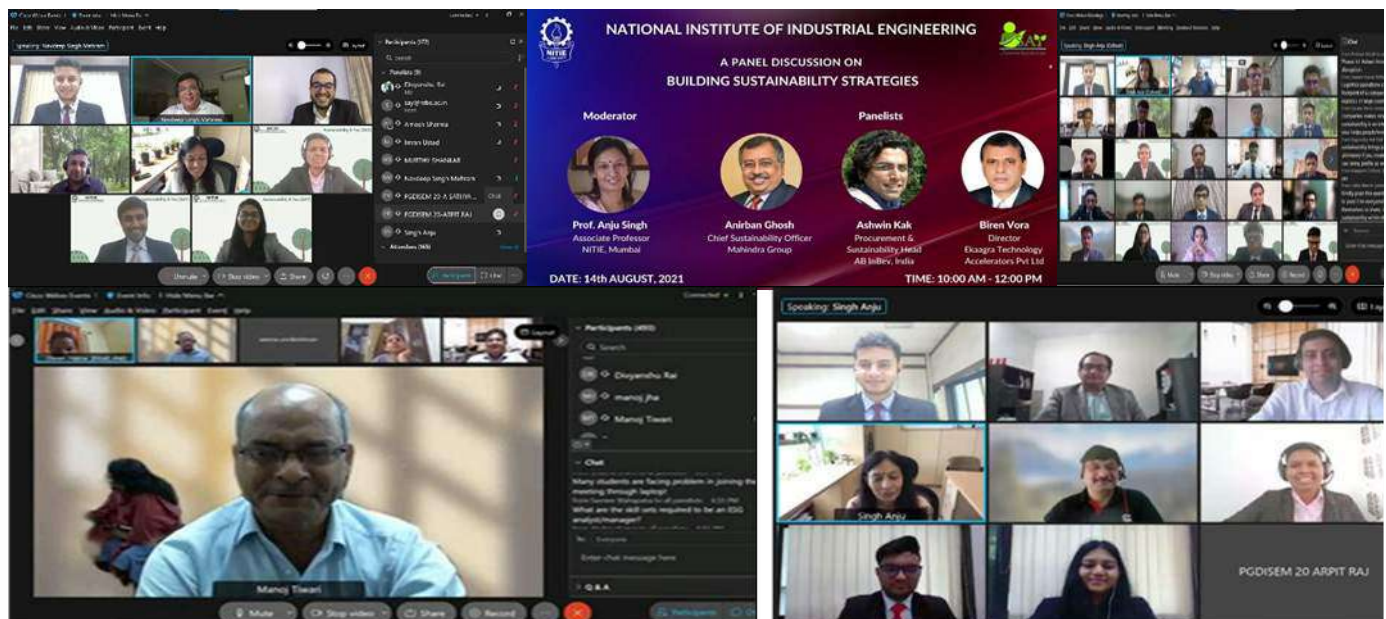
Speaking: Navdeep Singh Mehram

Participants (177)

Panelists (9)

Divyanshu Rai

Amogh Sharma

Imran Ustad

MURTHY SHANKAR

Navdeep Singh Mehram

PGDISEM 20-A SATHYA

PGDISEM 20-ARPIT RAJ

Singh Anju

Attendees (165)

Unmute

Stop video

Share

Participants

Chat

NATIONAL INSTITUTE OF INDUSTRIAL ENGINEERING

NITIE

A PANEL DISCUSSION ON
BUILDING SUSTAINABILITY STRATEGIES

Moderator

Panelists

Prof. Anju Singh
Associate Professor
NITIE, Mumbai

Anirban Ghosh
Chief Sustainability Officer
Mahindra Group

Ashwin Kak
Procurement & Sustainability Head
AB InBev, India

Biren Vora
Director
Ekaagra Technology Accelerators Pvt Ltd

DATE: 14th AUGUST, 2021

TIME: 10:00 AM - 12:00 PM

Speaking: Singh Anju (Cohost)

Chat

Mute

Stop video

Share

Record

Cisco Webex Events

Event Info

Hide Menu Bar

Connected

File Edit Share View Audio & Video Participant Event Help

Layout

Participants (493)

Search

Divyanshu Rai

manoj jha

Manoj Tiwari

Chat

Many students are facing problem in joining the meeting through laptop!

What are the skill sets required to be an ESG analyst/manager?

To: Everyone

Enter chat message here

Q & A

Manoj Tiwari

Mute

Stop video

Share

Record

Participants

Speaking: Singh Anju

Singh Anju

PGDISEM 20 ARPIT RAJ